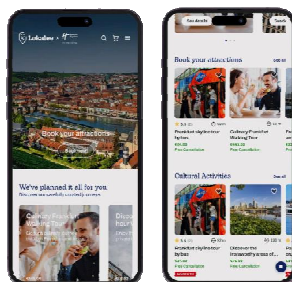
Lokaltoe

Book your attractions

We've planned it all for you

Culinary Frankfurt

Disco

See details

Book your attractions

See all

Frankfurt sightseeing bybus

Culinary Frankfurt Walking Tour

Frankfurt

€45.00

€45.00

Free Cancellation

Free Cancellation

Cultural Activities

See all

Frankfurt sightseeing bybus

Discover the tranquility areas of...

Free Cancellation